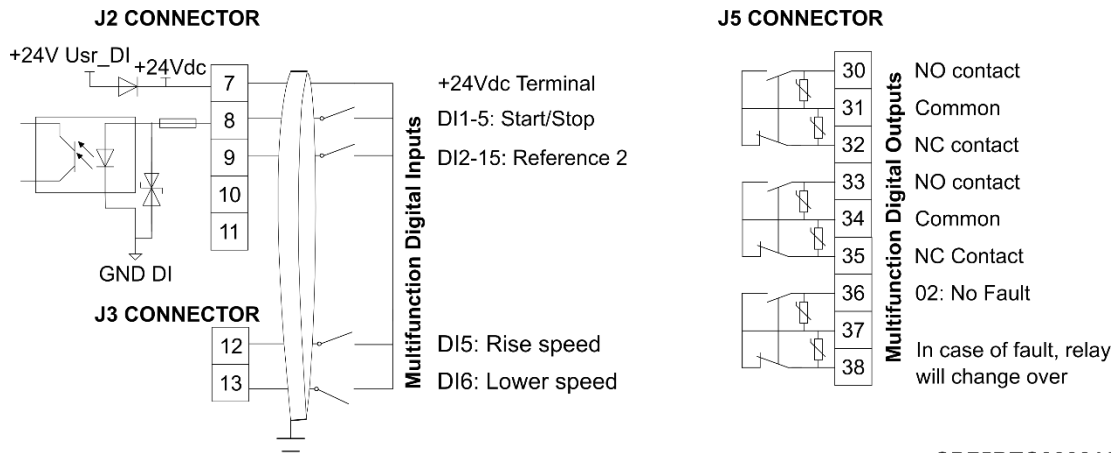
J2 CONNECTOR

+24V Usr_DI
+24Vdc
7
8
9
10
11
GND DI

+24Vdc Terminal
DI1-5: Start/Stop
DI2-15: Reference 2

J3 CONNECTOR
12
13

DI5: Rise speed
DI6: Lower speed

Multifunction Digital Inputs

J5 CONNECTOR

30 NO contact
31 Common
32 NC contact
33 NO contact
34 Common
35 NC Contact
36 02: No Fault
37
38 In case of fault, relay will change over

Multifunction Digital Outputs

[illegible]